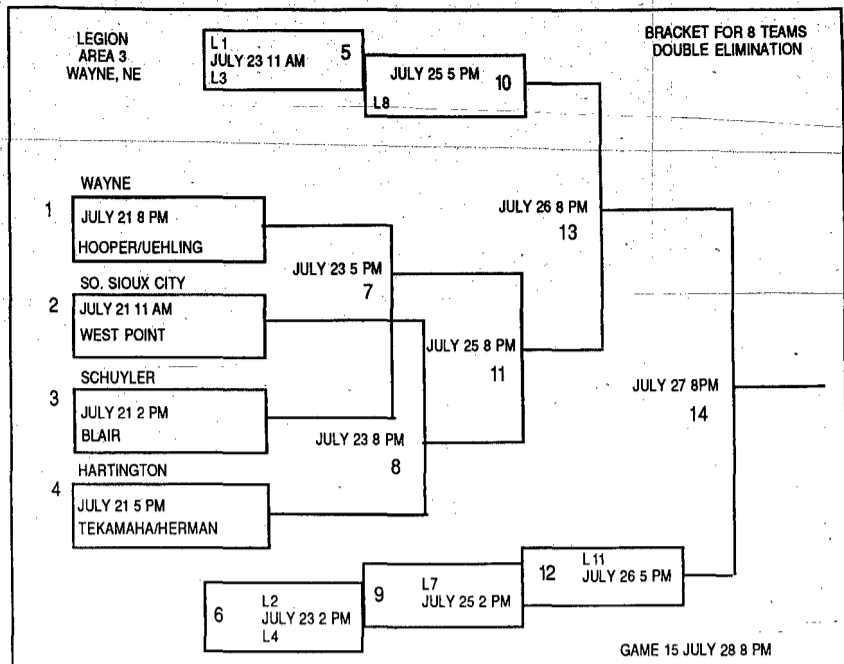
LEGION
AREA 3
WAYNE, NE

L 1
JULY 23 11 AM
L3
5

JULY 25 5 PM
L8
10

BRACKET FOR 8 TEAMS
DOUBLE ELIMINATION

WAYNE
1
JULY 21 8 PM
HOOPER/UEHLING

JULY 26 8 PM
13

SO. SIOUX CITY
2
JULY 21 11 AM
WEST POINT

JULY 23 5 PM
7

JULY 25 8 PM
11

SCHUYLER
3
JULY 21 2 PM
BLAIR

JULY 27 8PM
14

JULY 23 8 PM
8

HARTINGTON
4
JULY 21 5 PM
TEKAMAHA/HERMAN

6
L2
JULY 23 2 PM
L4

9
L7
JULY 25 2 PM

12
L 11
JULY 26 5 PM

GAME 15 JULY 28 8 PM